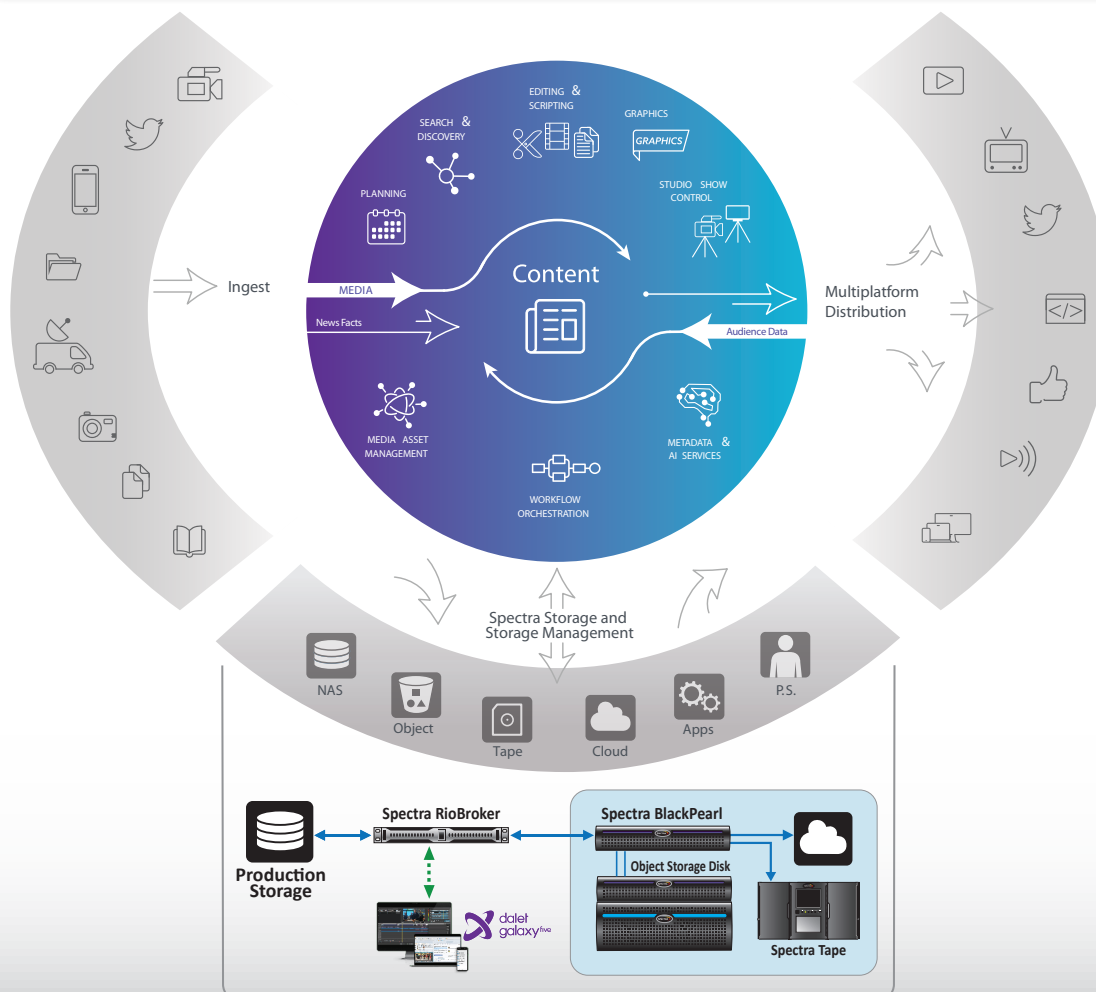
EDITING & SCRIPTING

SEARCH & DISCOVERY

GRAPHICS

GRAPHICS

PLANNING

STUDIO SHOW CONTROL

Ingest

MEDIA

Content

News Facts

Multiplatform Distribution

Audience Data

MEDIA ASSET MANAGEMENT

METADATA & AI SERVICES

WORKFLOW ORCHESTRATION

Spectra Storage and Storage Management

NAS

Object

Tape

Cloud

Apps

P.S.

Spectra RioBroker

Spectra BlackPearl

Production Storage

Object Storage Disk

dalet galaxy five

Spectra Tape